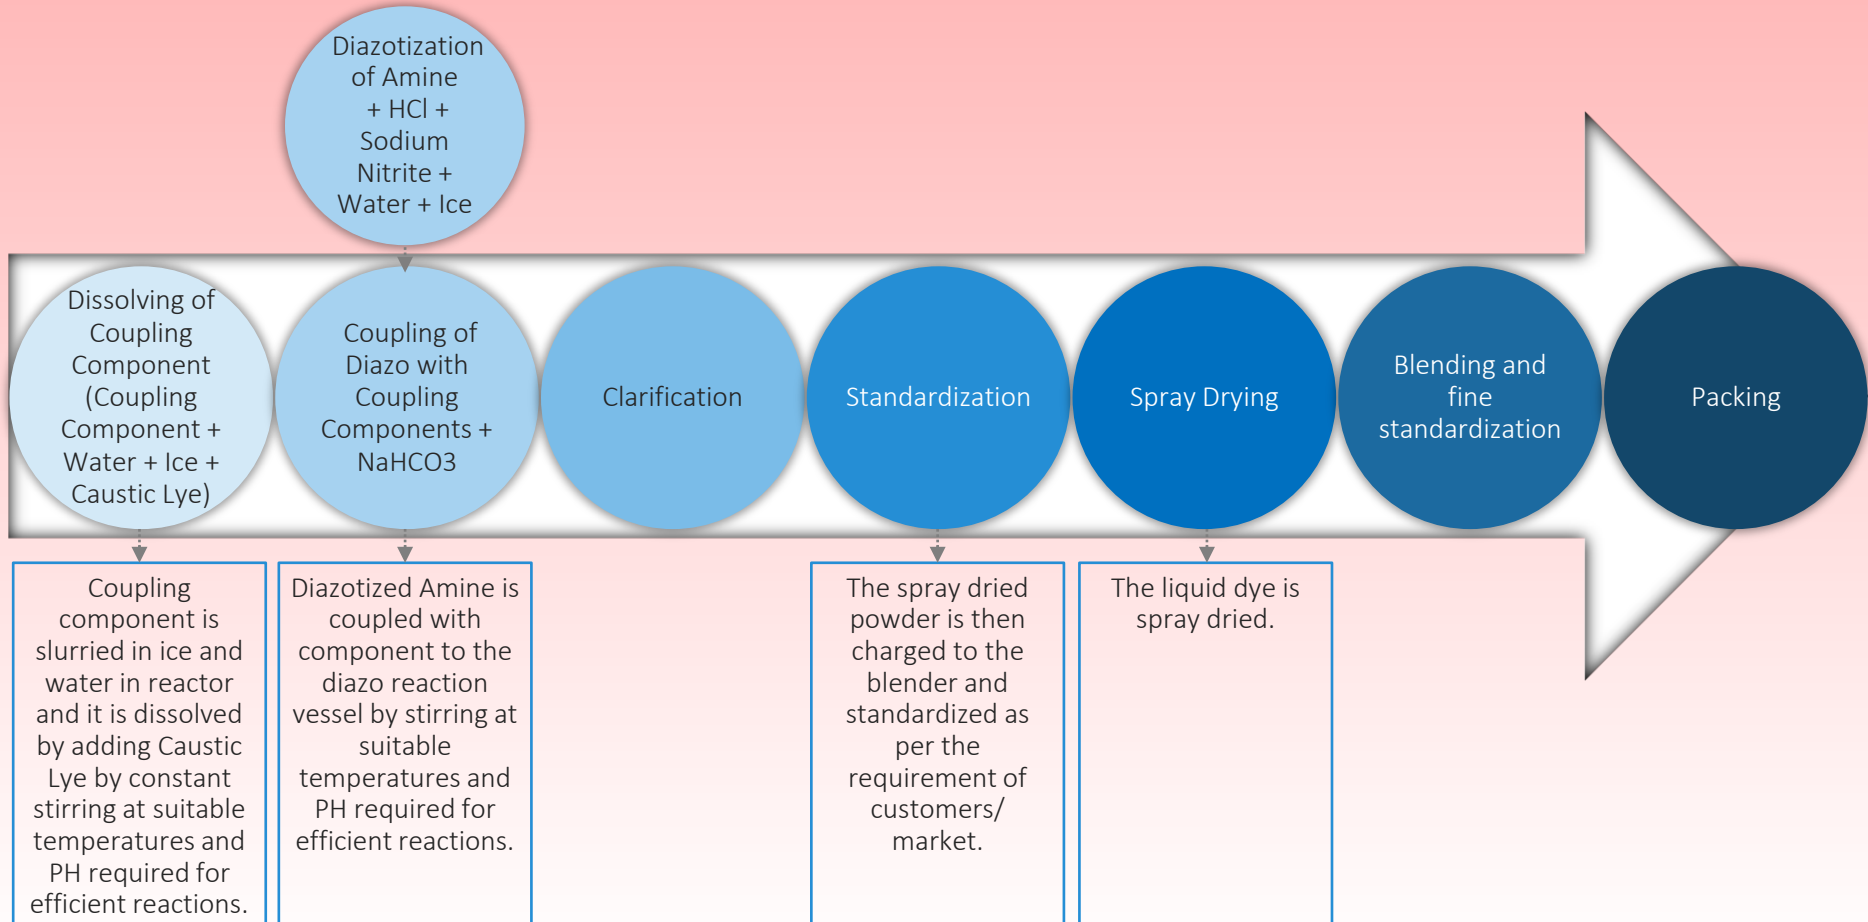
Diazotization of Amine + HCl + Sodium Nitrite + Water + Ice

Dissolving of Coupling Component (Coupling Component + Water + Ice + Caustic Lye)

Coupling of Diazo with Coupling Components + NaHCO3

Clarification

Standardization

Spray Drying

Blending and fine standardization

Packing

Coupling component is slurried in ice and water in reactor and it is dissolved by adding Caustic Lye by constant stirring at suitable temperatures and PH required for efficient reactions.

Diazotized Amine is coupled with component to the diazo reaction vessel by stirring at suitable temperatures and PH required for efficient reactions.

The spray dried powder is then charged to the blender and standardized as per the requirement of customers/ market.

The liquid dye is spray dried.